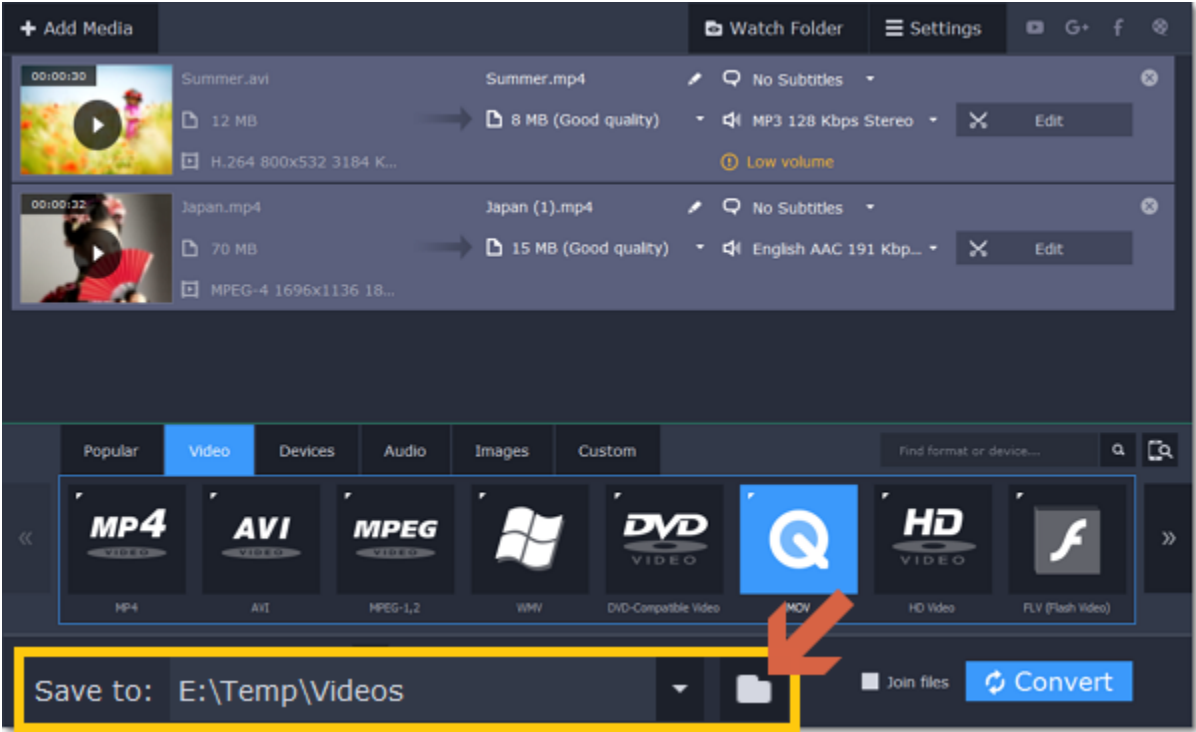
+ Add Media

Watch Folder

Settings

00:00:30

Summer.avi

12 MB

H.264 800x532 3184 K...

Summer.mp4

8 MB (Good quality)

No Subtitles

MP3 128 Kbps Stereo

Edit

Low volume

00:00:32

Japan.mp4

70 MB

MPEG-4 1696x1136 18...

Japan (1).mp4

15 MB (Good quality)

No Subtitles

English AAC 191 Kbp...

Edit

Popular

Video

Devices

Audio

Images

Custom

Find format or device...

«

MP4 VIDEO

AVI VIDEO

MPEG VIDEO

DVD VIDEO

HD VIDEO

»

MP4

AVI

MPEG-1,2

WMV

DVD-Compatible Video

MOV

HD Video

FLV (Flash Video)

Save to: E:\Temp\Videos

Join files

Convert